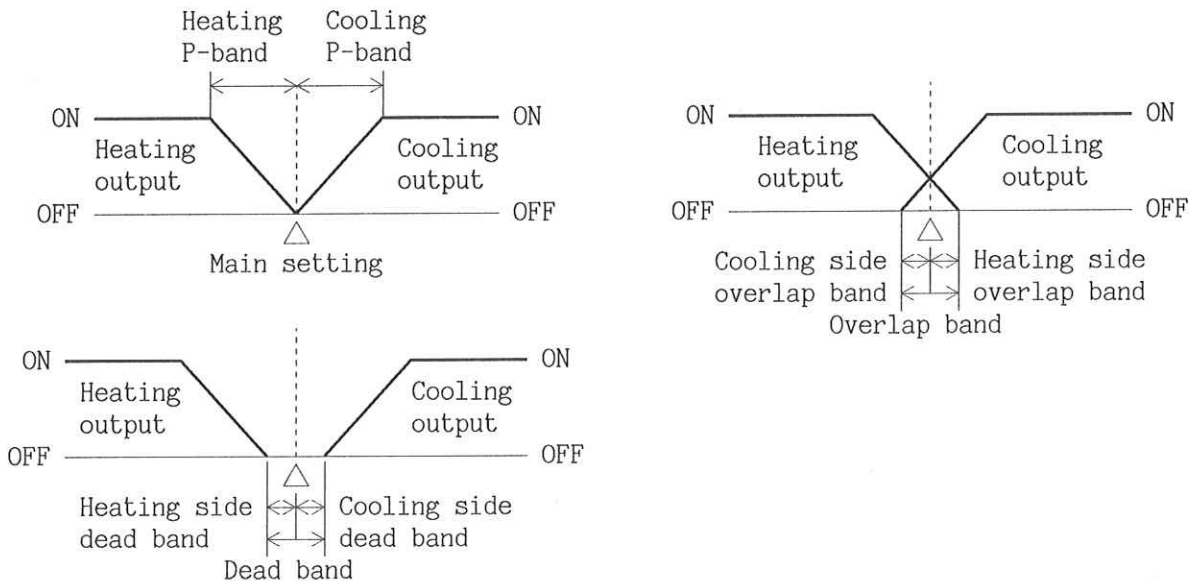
Heating P-band

Cooling P-band

ON

ON

Heating output

Cooling output

OFF

OFF

Main setting

ON

ON

Heating output

Cooling output

OFF

OFF

Cooling side overlap band

Heating side overlap band

Overlap band

ON

ON

Heating output

Cooling output

OFF

OFF

Heating side dead band

Cooling side dead band

Dead band